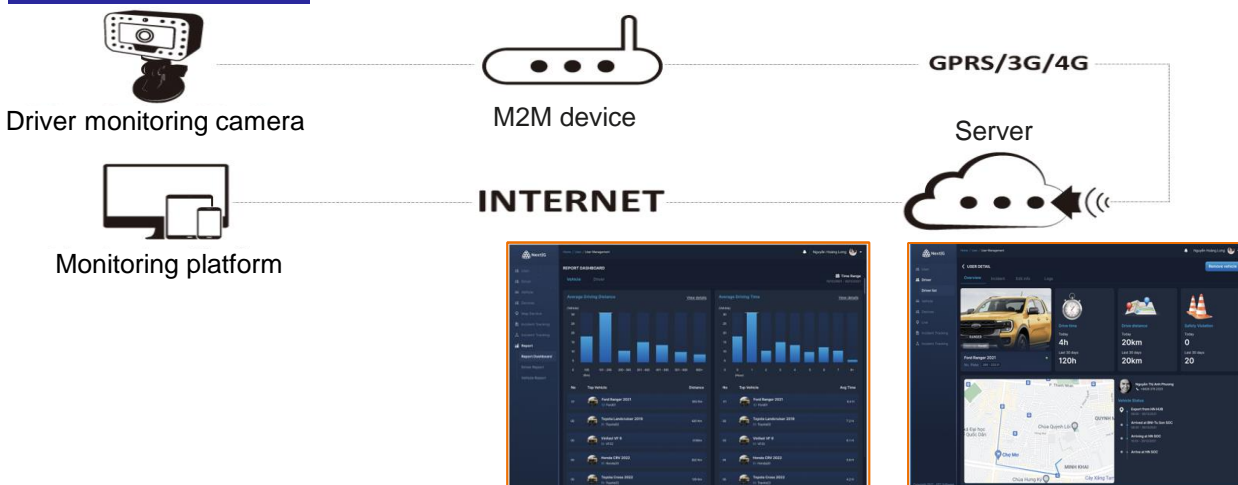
Driver monitoring camera

M2M device

GPRS/3G/4G

Server

Monitoring platform

INTERNET

REPORT DASHBOARD

Average Driving Distance

Average Driving Time

Top Vehicle

Ford Ranger 2021

Toyota Landcruiser 2019

Vinfast VF 9

Honda CRV 2022

Toyota Cross 2022

USER DETAIL

Ford Ranger 2021

Overtime

4h

120h

Drive distance

20km

20km

Safety Violation

0

20

Remove vehicle